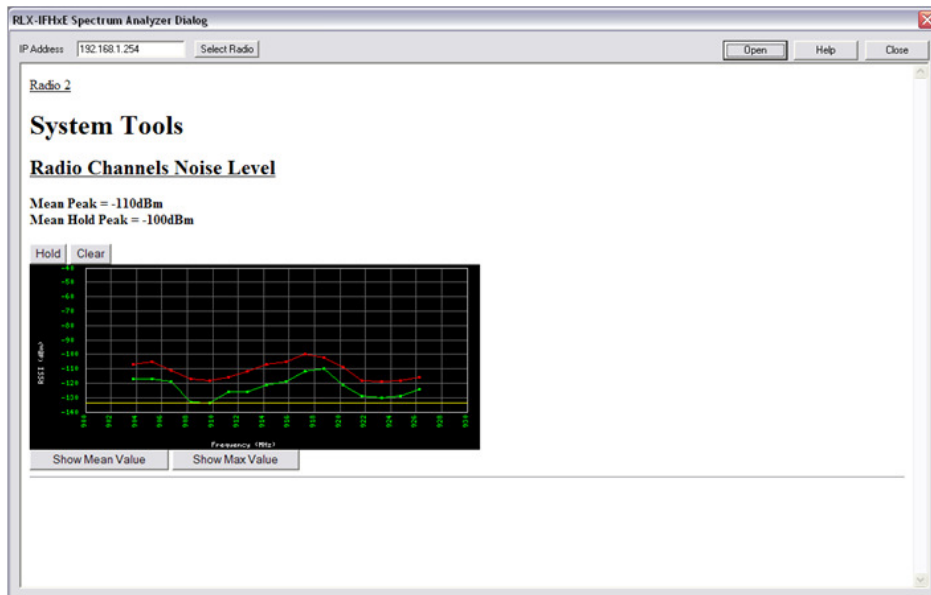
RLX-IFHxE Spectrum Analyzer Dialog

IP Address 192.168.1.254 Select Radio

Open Help Close

Radio 2

System Tools

Radio Channels Noise Level

Mean Peak = -110dBm
Mean Hold Peak = -100dBm

Hold Clear

-40
-50
-60
-70
-80
-90
-100
-110
-120
-130
-140

RSSI (dBm)

900 902 904 906 908 910 912 914 916 918 920 922 924 926 928 930

Frequency (MHz)

Show Mean Value Show Max Value